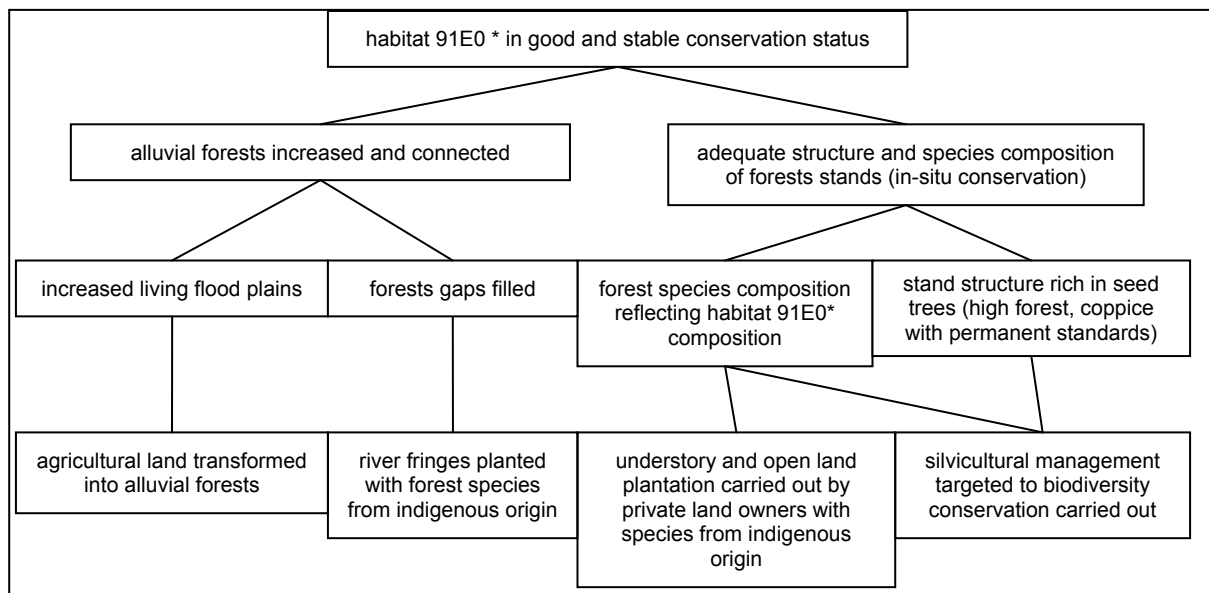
habitat 91E0 * in good and stable conservation status

alluvial forests increased and connected

adequate structure and species composition of forests stands (in-situ conservation)

increased living flood plains

forests gaps filled

forest species composition reflecting habitat 91E0* composition

stand structure rich in seed trees (high forest, coppice with permanent standards)

agricultural land transformed into alluvial forests

river fringes planted with forest species from indigenous origin

understory and open land plantation carried out by private land owners with species from indigenous origin

silvicultural management targeted to biodiversity conservation carried out